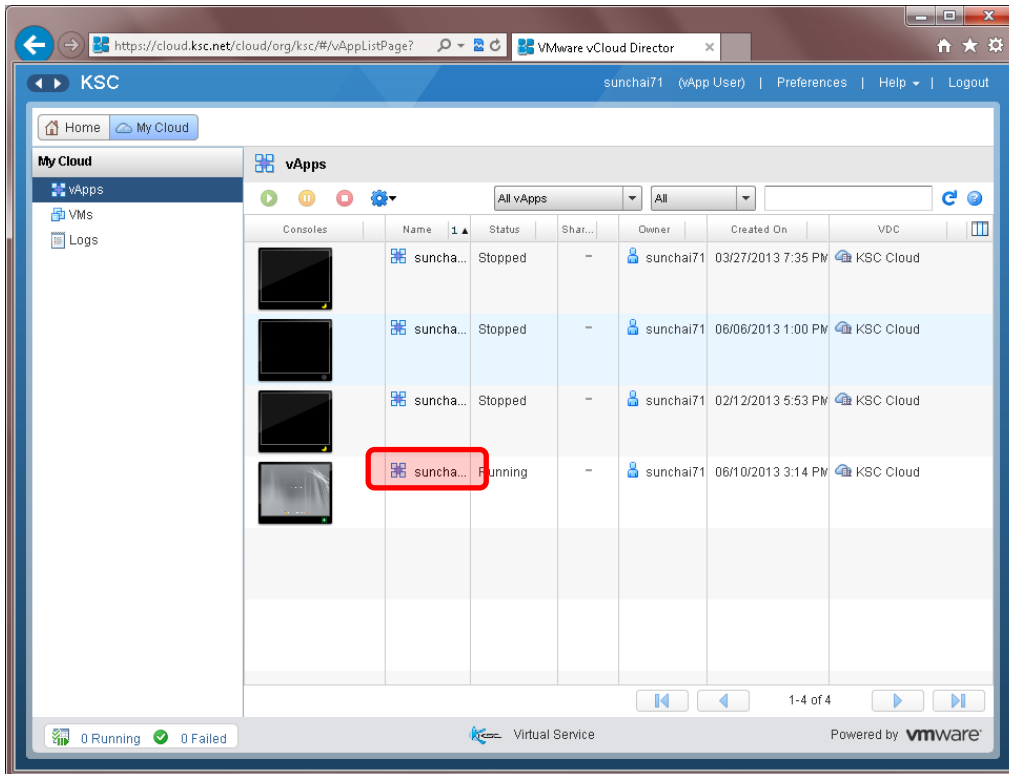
https://cloud.ksc.net/cloud/org/ksc/#/vAppListPage?

VMware vCloud Director

KSC

sunchai71 (vApp User) | Preferences | Help | Logout

Home My Cloud

My Cloud

vApps

VMs

Logs

vApps

All vApps

All

| Consoles | Name 1 | Status | Shar... | Owner | Created On | VDC |
|---|---|---|---|---|---|---|
| | suncha... | Stopped | – | sunchai71 | 03/27/2013 7:35 PM | KSC Cloud |
| | suncha... | Stopped | – | sunchai71 | 06/06/2013 1:00 PM | KSC Cloud |
| | suncha... | Stopped | – | sunchai71 | 02/12/2013 5:53 PM | KSC Cloud |
| | suncha... | Running | – | sunchai71 | 06/10/2013 3:14 PM | KSC Cloud |

1-4 of 4

0 Running 0 Failed

Virtual Service

Powered by vmware